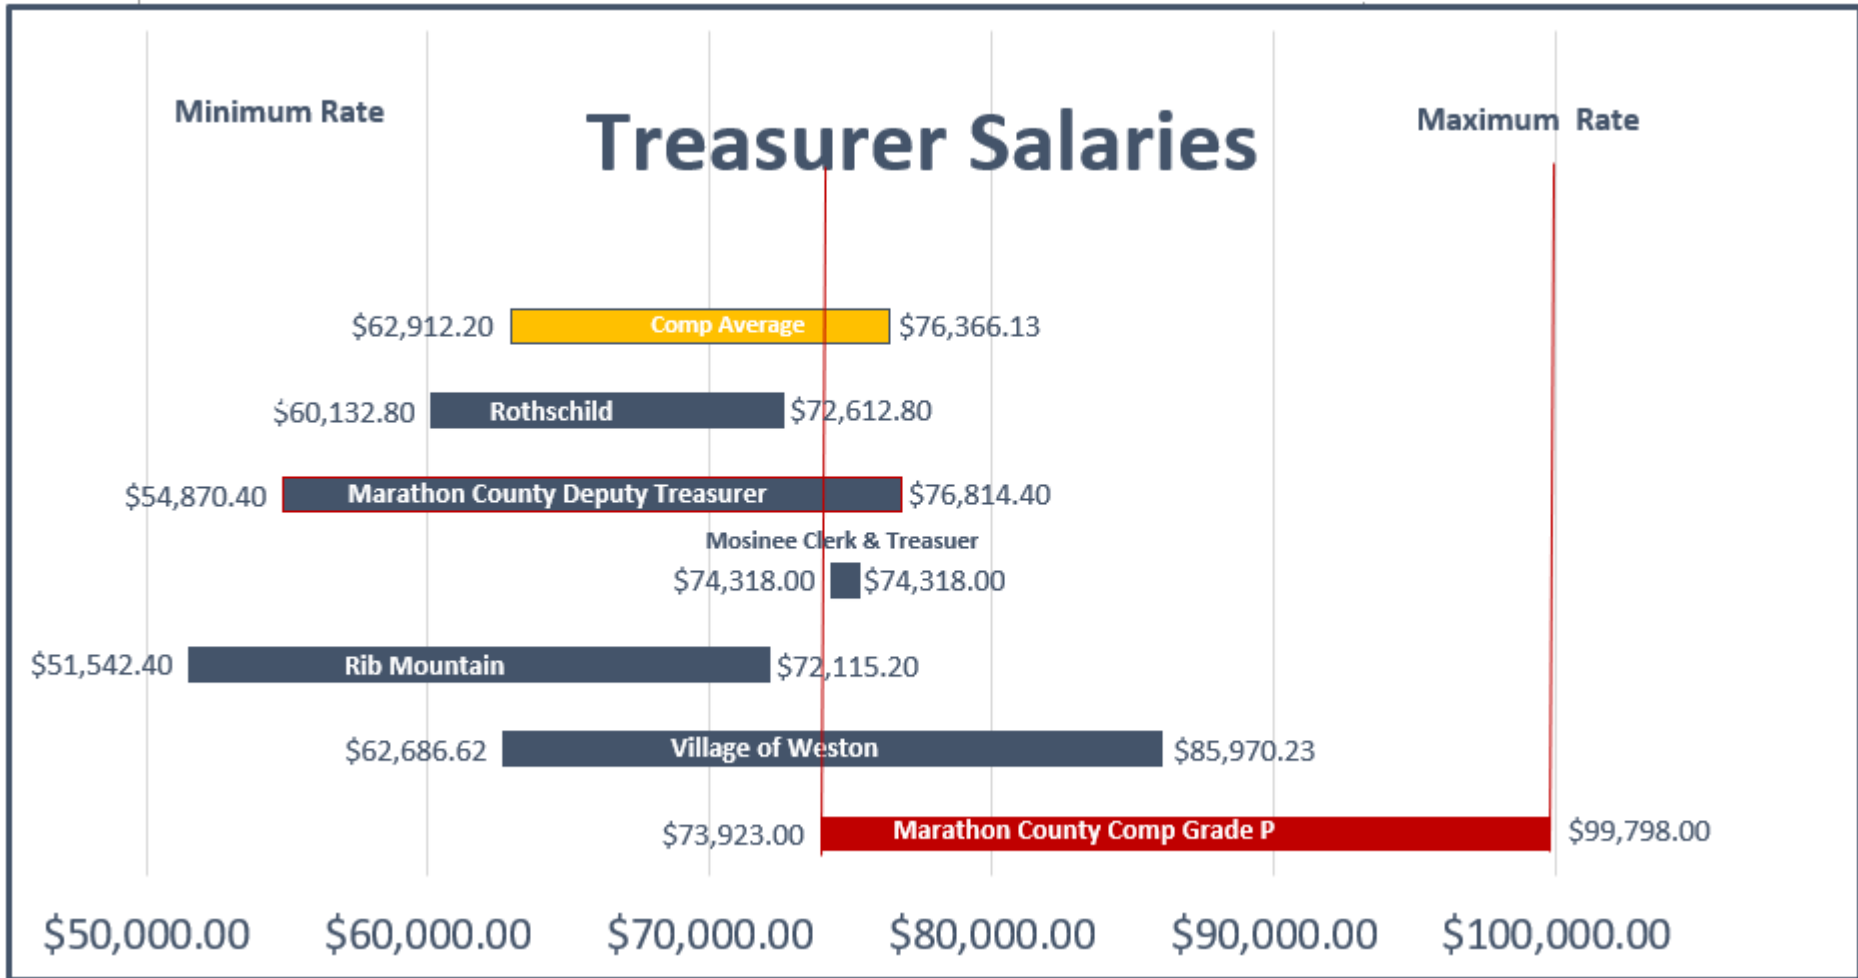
Minimum Rate

Treasurer Salaries

Maximum Rate

$62,912.20 Comp Average $76,366.13

$60,132.80 Rothschild $72,612.80

$54,870.40 Marathon County Deputy Treasurer $76,814.40

Mosinee Clerk & Treasuer

$74,318.00 $74,318.00

$51,542.40 Rib Mountain $72,115.20

$62,686.62 Village of Weston $85,970.23

$73,923.00 Marathon County Comp Grade P $99,798.00

$50,000.00 $60,000.00 $70,000.00 $80,000.00 $90,000.00 $100,000.00